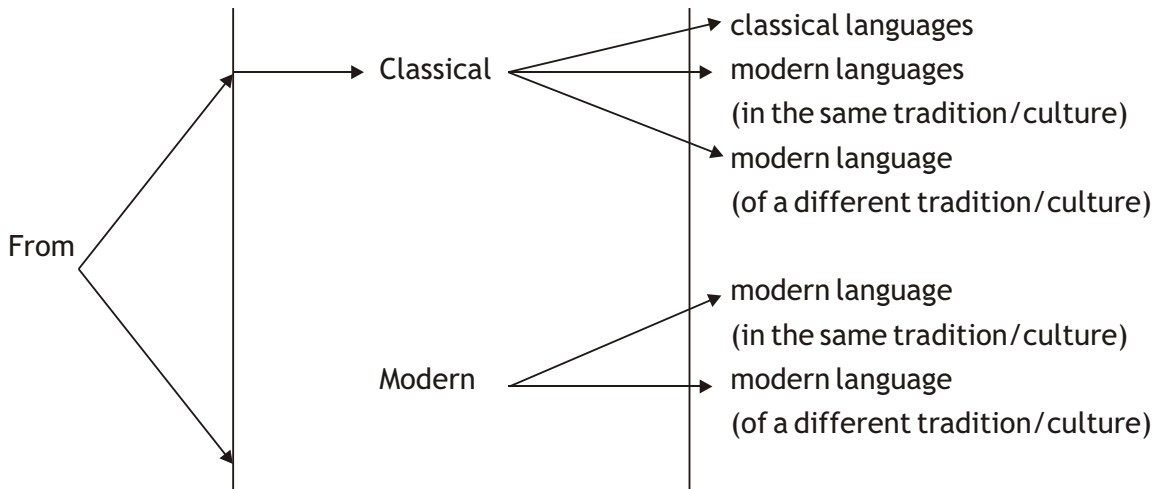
From

Classical

classical languages

modern languages (in the same tradition/culture)

modern language (of a different tradition/culture)

Modern

modern language (in the same tradition/culture)

modern language (of a different tradition/culture)